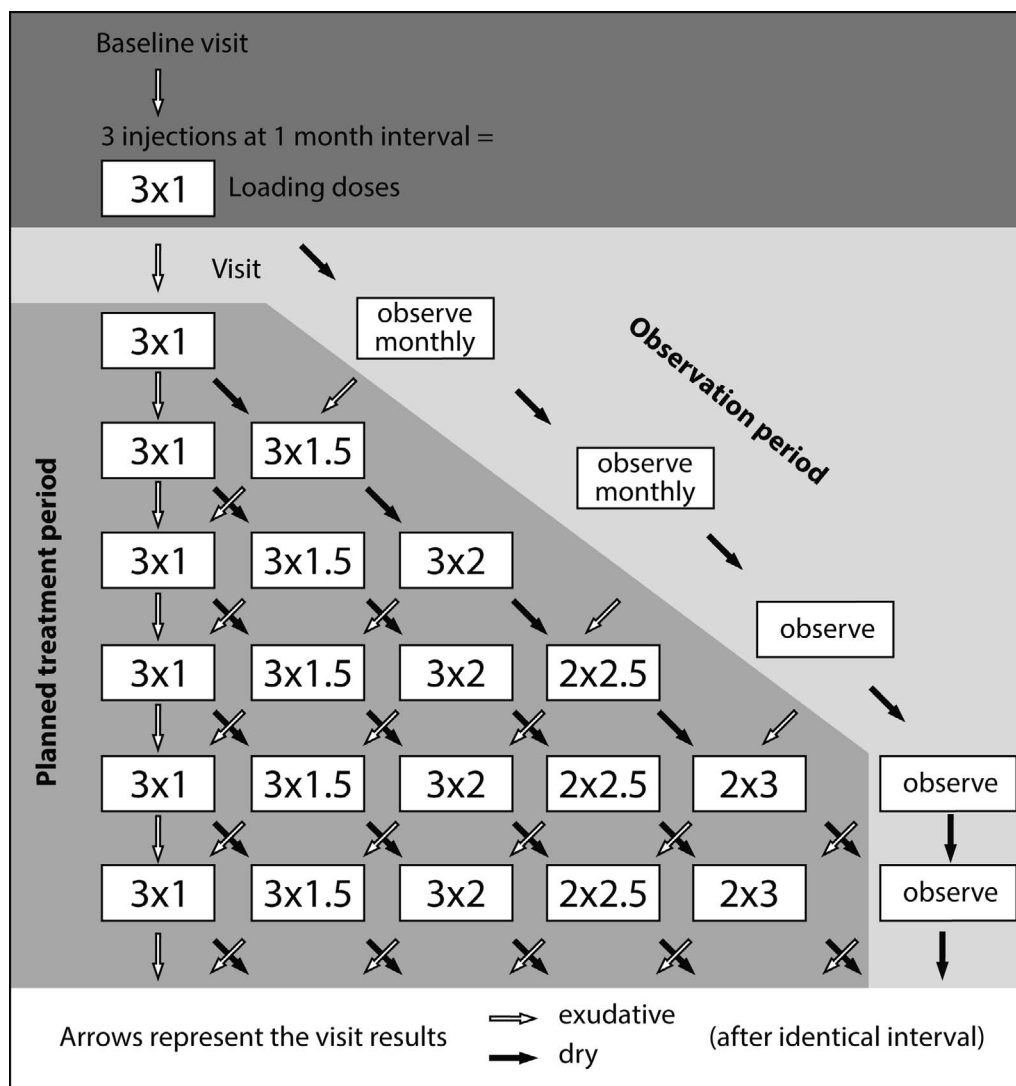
Baseline visit

3 injections at 1 month interval =

3x1 Loading doses

Visit

observe monthly

Observation period

observe monthly

observe

observe

observe

Planned treatment period

3x1

3x1 3x1.5

3x1 3x1.5 3x2

3x1 3x1.5 3x2 2x2.5

3x1 3x1.5 3x2 2x2.5 2x3

3x1 3x1.5 3x2 2x2.5 2x3

Arrows represent the visit results exudative dry (after identical interval)